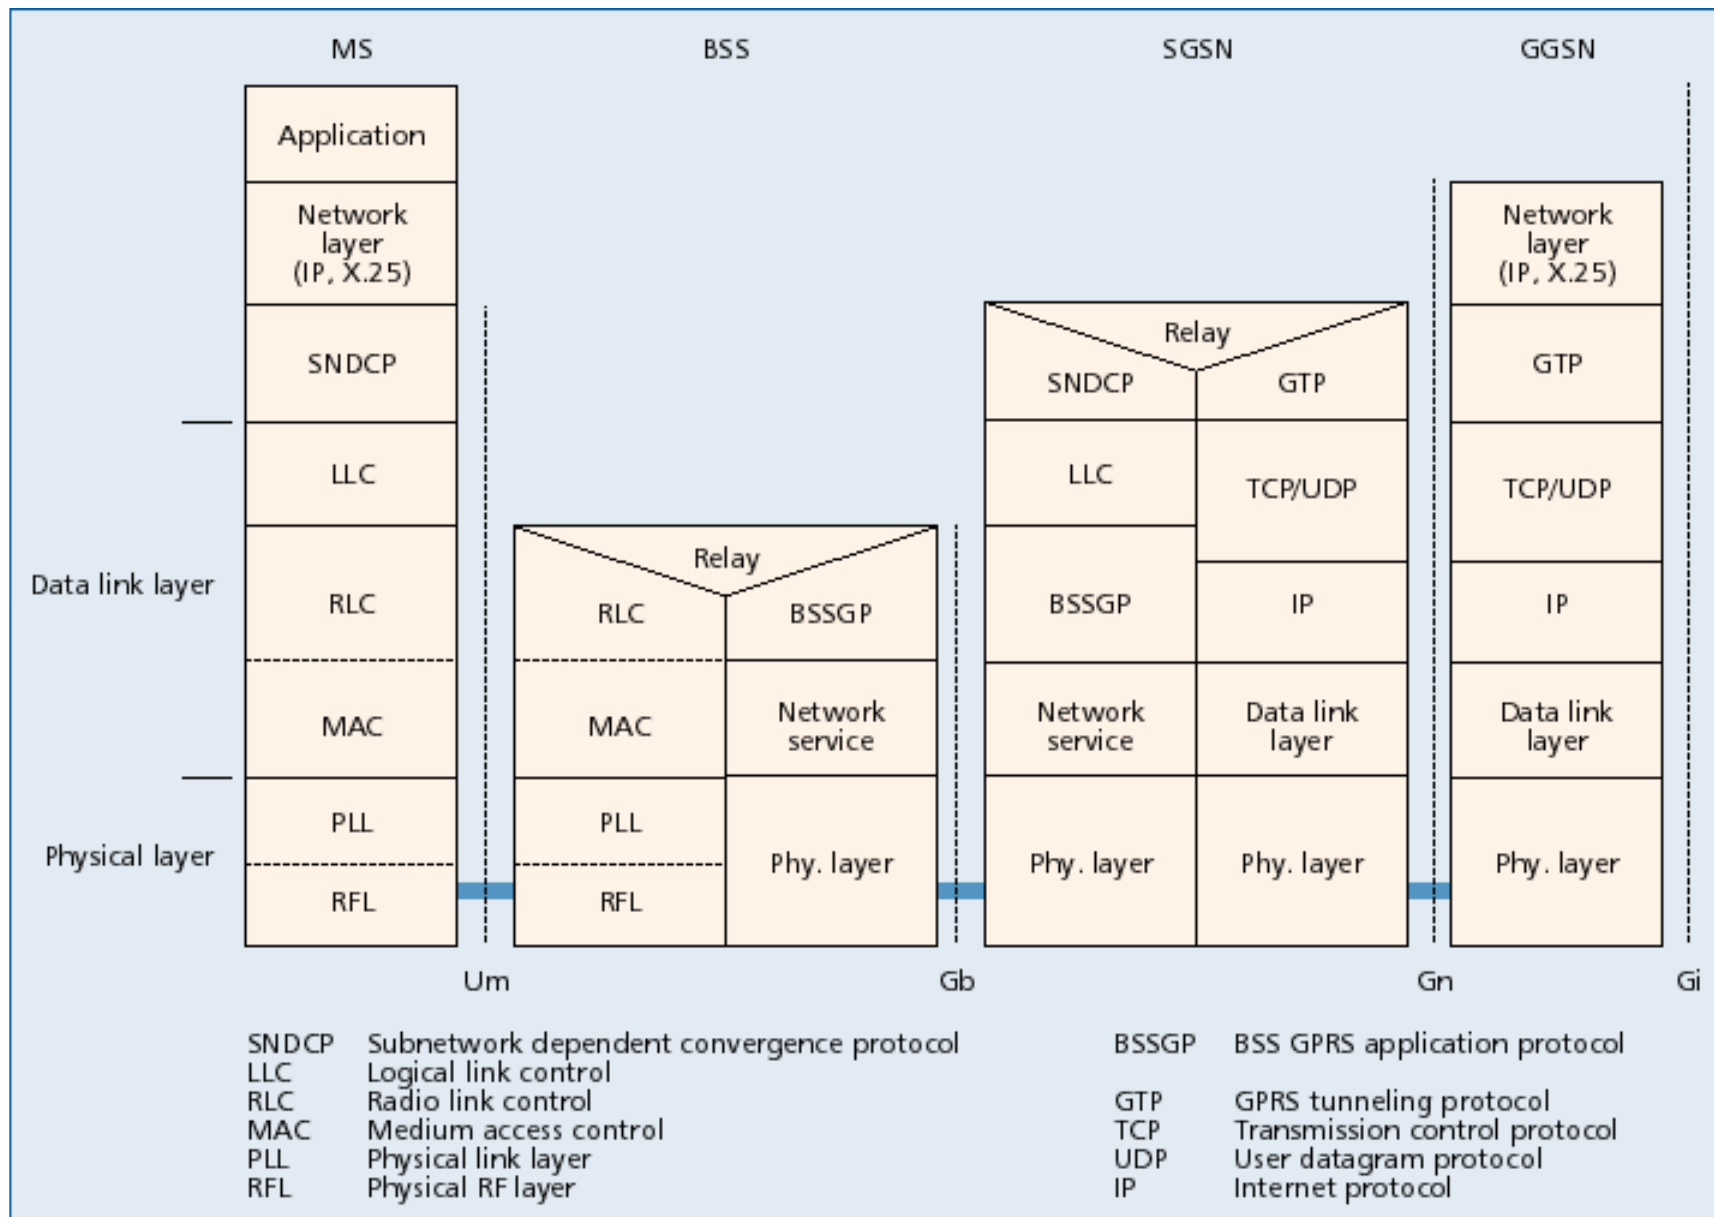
MS

BSS

SGSN

GGSN

Application

Network layer (IP, X.25)

SNDCP

LLC

RLC

MAC

PLL

RFL

Data link layer

Physical layer

Relay

RLC

BSSGP

MAC

Network service

PLL

RFL

Phy. layer

Relay

SNDCP

GTP

LLC

TCP/UDP

BSSGP

IP

Network service

Data link layer

Phy. layer

Phy. layer

Network layer (IP, X.25)

GTP

TCP/UDP

IP

Data link layer

Phy. layer

Um

Gb

Gn

Gi

SNDCP Subnetwork dependent convergence protocol
LLC Logical link control
RLC Radio link control
MAC Medium access control
PLL Physical link layer
RFL Physical RF layer

BSSGP BSS GPRS application protocol
GTP GPRS tunneling protocol
TCP Transmission control protocol
UDP User datagram protocol
IP Internet protocol